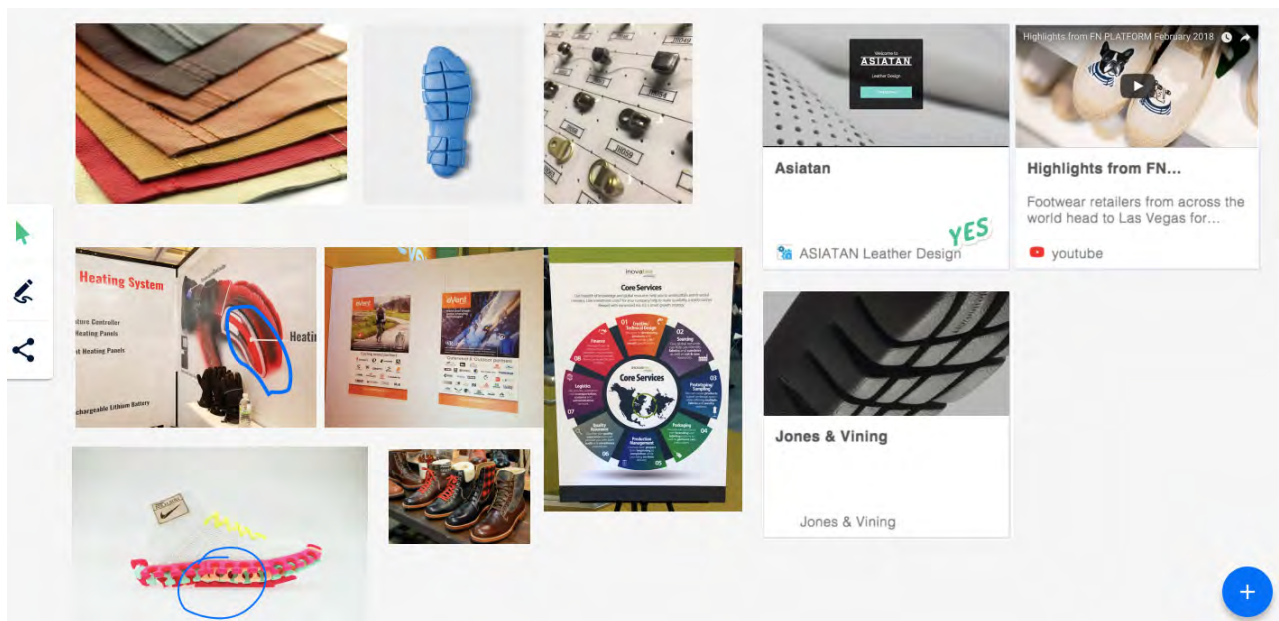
Heating System
ature Controller
Heating Panels
t Heating Panels
Heatin
chargeable Lithium Battery

Core Services
Core Services
01
02
03
04
05
06
07
08

Welcome to
ASIATAN
Leather Design

Asiatan
YES
ASIATAN Leather Design

Highlights from FN PLATFORM February 2018
Highlights from FN...
Footwear retailers from across the world head to Las Vegas for...
youtube

Jones & Vining
Jones & Vining

+